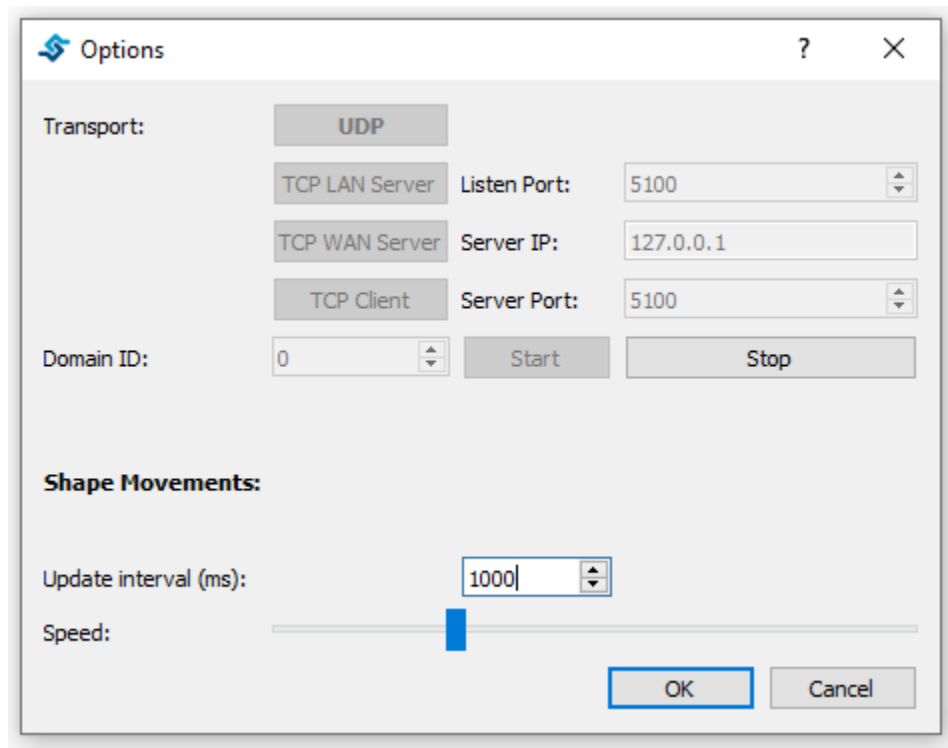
Options ? ×

Transport: UDP

TCP LAN Server Listen Port: 5100

TCP WAN Server Server IP: 127.0.0.1

TCP Client Server Port: 5100

Domain ID: 0 Start Stop

**Shape Movements:**

Update interval (ms): 1000

Speed:

OK Cancel